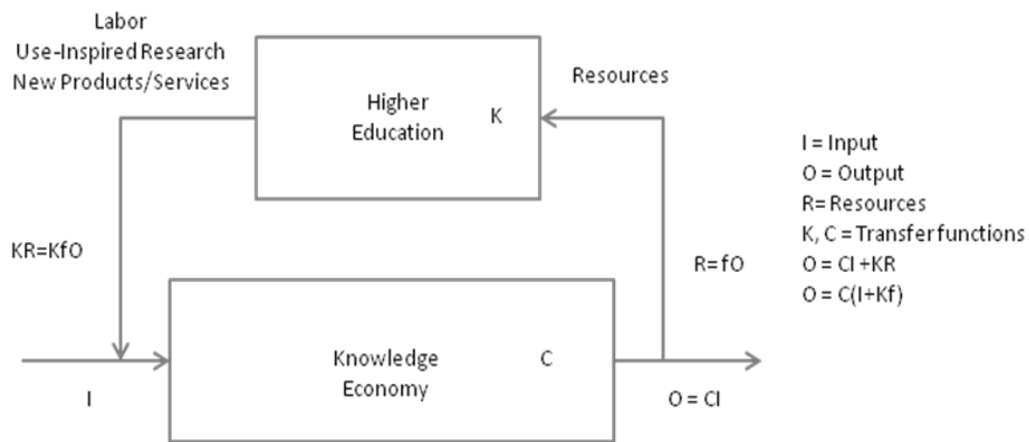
Labor
Use-Inspired Research
New Products/Services

Resources

Higher Education

K

I = Input
O = Output
R= Resources
K, C = Transfer functions
O = CI +KR
O = C(I+Kf)

KR=KfO

R=fO

Knowledge Economy

C

I

O = CI